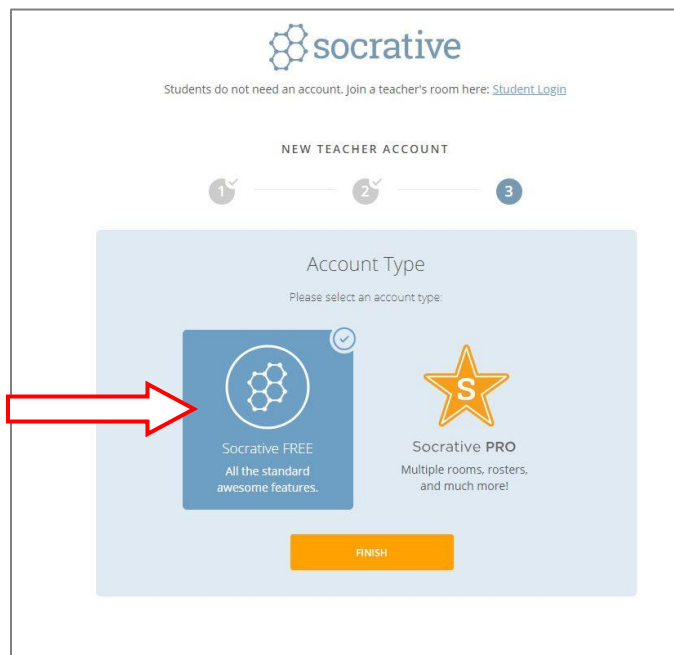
socrative

Students do not need an account. Join a teacher's room here: Student Login

NEW TEACHER ACCOUNT

1 2 3

Account Type

Please select an account type:

Socrative FREE
All the standard awesome features.

S
Socrative PRO
Multiple rooms, rosters, and much more!

FINISH